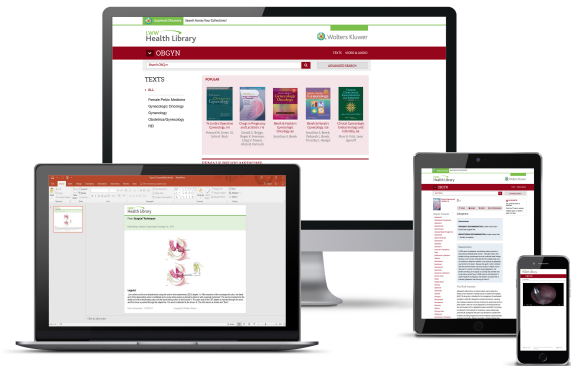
Search Across Your Collections!

LWW
Health Library

Wolters Kluwer

OBGYN

TEXTS VIDEO & AUDIO

Search OBGYN

ADVANCED SEARCH

TEXTS

ALL

Female Pelvic Medicine

Gynecologic Oncology

Gynecology

Obstetrical Gynecology

PBD

POPULAR

Gynecologic Oncology

LWW
Health Library

OBGYN